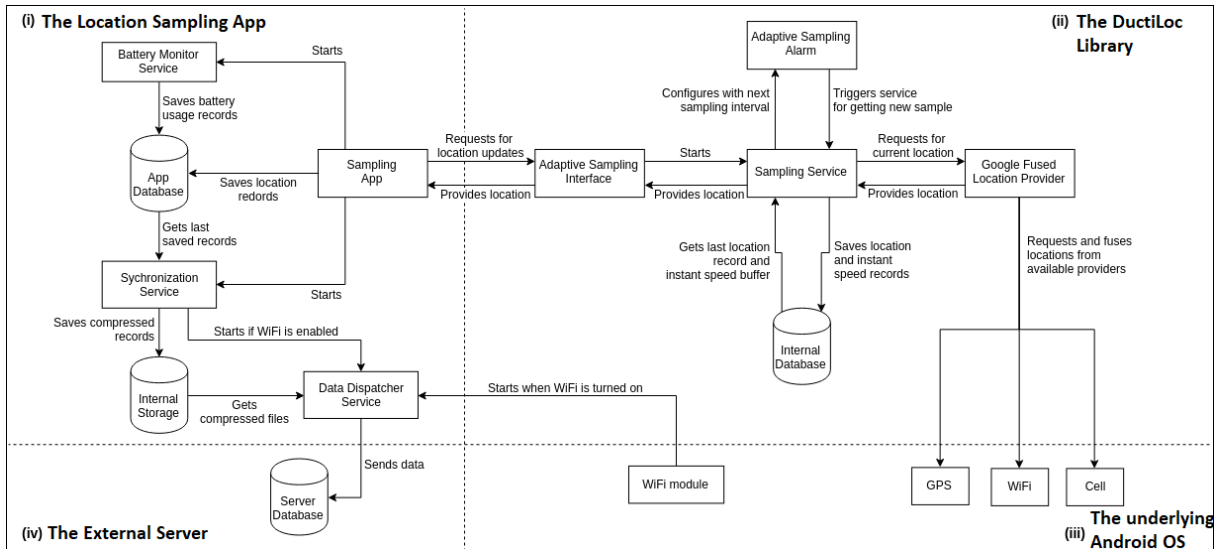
(i) The Location Sampling App

Battery Monitor Service

Starts

Saves battery usage records

App Database

Saves location redords

Sampling App

Gets last saved records

Sychronization Service

Starts

Saves compressed records

Starts if WiFi is enabled

Internal Storage

Gets compressed files

Data Dispatcher Service

Sends data

Server Database

(iv) The External Server

Requests for location updates

Provides location

Adaptive Sampling Interface

Starts

Provides location

Adaptive Sampling Alarm

Configures with next sampling interval

Triggers service for getting new sample

Sampling Service

Requests for current location

Provides location

Google Fused Location Provider

(ii) The DuctiLoc Library

Gets last location record and instant speed buffer

Saves location and instant speed records

Internal Database

Requests and fuses locations from available providers

Starts when WiFi is turned on

WiFi module

GPS

WiFi

Cell

(iii) The underlying Android OS